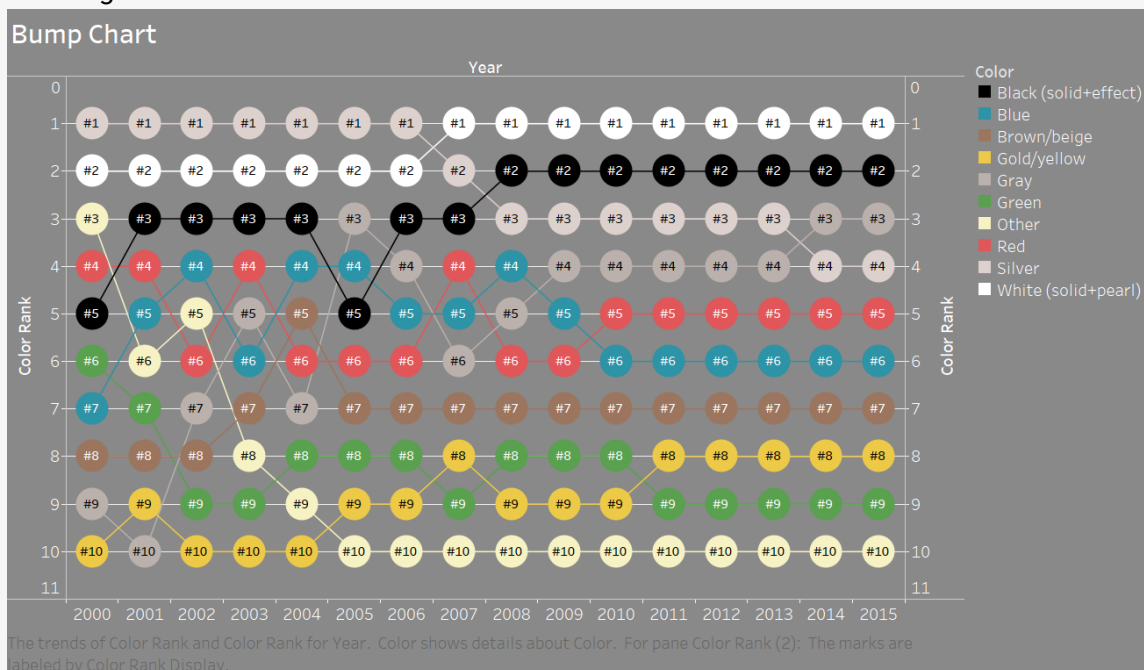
Bump Chart

Year

Color
Black (solid+effect)
Blue
Brown/beige
Gold/yellow
Gray
Green
Other
Red
Silver
White (solid+pearl)

Color Rank

| Color Rank | 2000 | 2001 | 2002 | 2003 | 2004 | 2005 | 2006 | 2007 | 2008 | 2009 | 2010 | 2011 | 2012 | 2013 | 2014 | 2015 |
|---|---|---|---|---|---|---|---|---|---|---|---|---|---|---|---|---|
| 0 | | | | | | | | | | | | | | | | |
| 1 | #1 | #1 | #1 | #1 | #1 | #1 | #1 | #1 | #1 | #1 | #1 | #1 | #1 | #1 | #1 | #1 |
| 2 | #2 | #2 | #2 | #2 | #2 | #2 | #2 | #2 | #2 | #2 | #2 | #2 | #2 | #2 | #2 | #2 |
| 3 | #3 | #3 | #3 | #3 | #3 | #3 | #3 | #3 | #3 | #3 | #3 | #3 | #3 | #3 | #3 | #3 |
| 4 | #4 | #4 | #4 | #4 | #4 | #4 | #4 | #4 | #4 | #4 | #4 | #4 | #4 | #4 | #4 | #4 |
| 5 | #5 | #5 | #5 | #5 | #5 | #5 | #5 | #5 | #5 | #5 | #5 | #5 | #5 | #5 | #5 | #5 |
| 6 | #6 | #6 | #6 | #6 | #6 | #6 | #6 | #6 | #6 | #6 | #6 | #6 | #6 | #6 | #6 | #6 |
| 7 | #7 | #7 | #7 | #7 | #7 | #7 | #7 | #7 | #7 | #7 | #7 | #7 | #7 | #7 | #7 | #7 |
| 8 | #8 | #8 | #8 | #8 | #8 | #8 | #8 | #8 | #8 | #8 | #8 | #8 | #8 | #8 | #8 | #8 |
| 9 | #9 | #9 | #9 | #9 | #9 | #9 | #9 | #9 | #9 | #9 | #9 | #9 | #9 | #9 | #9 | #9 |
| 10 | #10 | #10 | #10 | #10 | #10 | #10 | #10 | #10 | #10 | #10 | #10 | #10 | #10 | #10 | #10 | #10 |
| 11 | | | | | | | | | | | | | | | | |

Color Rank

The trends of Color Rank and Color Rank for Year. Color shows details about Color. For pane Color Rank (2): The marks are labeled by Color Rank Display.